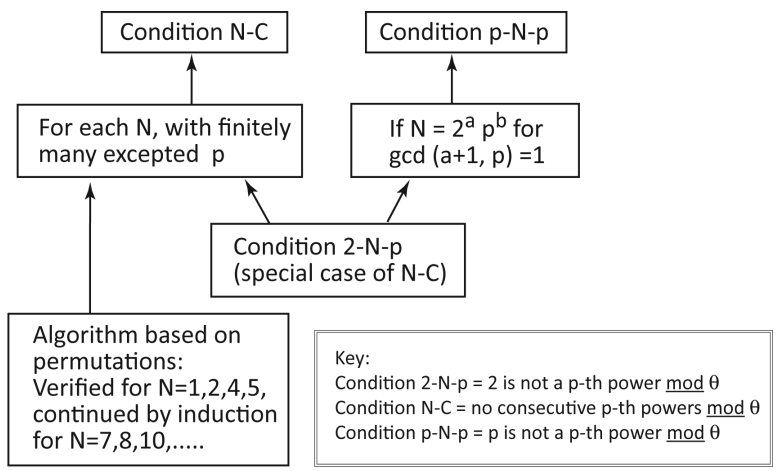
Condition N-C

Condition p-N-p

For each N, with finitely many excepted p

If N = $2^a p^b$ for gcd (a+1, p) =1

Condition 2-N-p (special case of N-C)

Algorithm based on permutations: Verified for N=1,2,4,5, continued by induction for N=7,8,10,.....

Key:
Condition 2-N-p = 2 is not a p-th power mod $\theta$
Condition N-C = no consecutive p-th powers mod $\theta$
Condition p-N-p = p is not a p-th power mod $\theta$